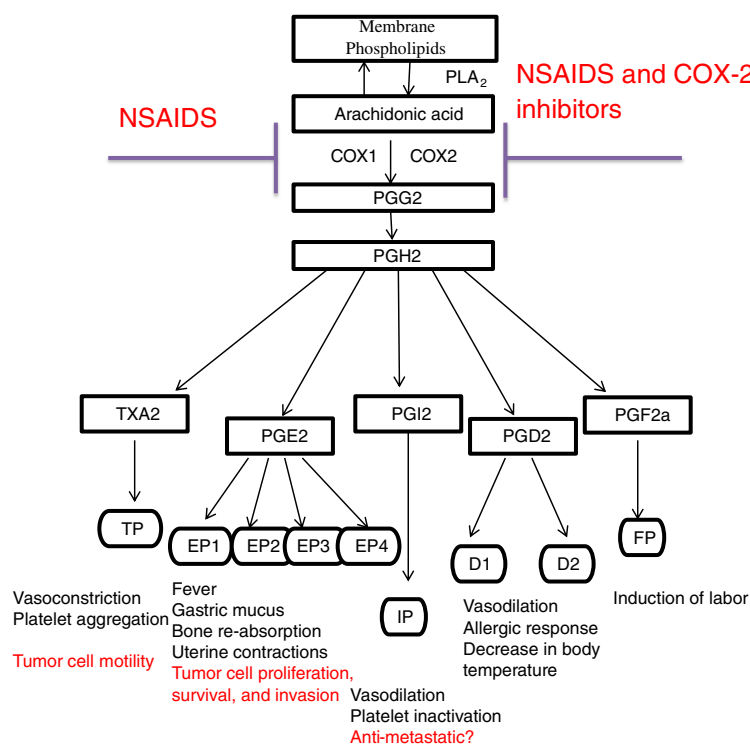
Membrane Phospholipids

PLA$_2$

NSAIDS

NSAIDS and COX-2 inhibitors

Arachidonic acid

COX1 COX2

PGG2

PGH2

TXA2

PGE2

PGI2

PGD2

PGF2a

TP

EP1 EP2 EP3 EP4

IP

D1 D2

FP

Vasoconstriction
Platelet aggregation

Tumor cell motility

Fever
Gastric mucus
Bone re-absorption
Uterine contractions
Tumor cell proliferation, survival, and invasion

Vasodilation
Platelet inactivation
Anti-metastatic?

Vasodilation
Allergic response
Decrease in body temperature

Induction of labor